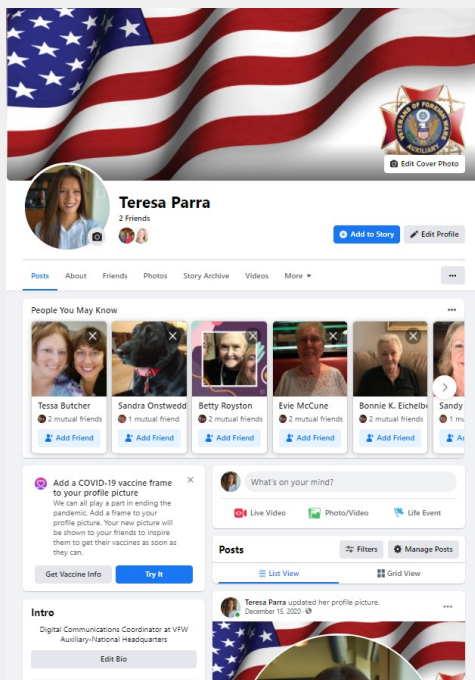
VETERANS OF FOREIGN WARS AUXILIARY

Edit Cover Photo

Teresa Parra
2 Friends

Add to Story
Edit Profile

Posts About Friends Photos Story Archive Videos More

People You May Know

Tessa Butcher
2 mutual friends
Add Friend

Sandra Onstwedd
1 mutual friend
Add Friend

Betty Royston
2 mutual friends
Add Friend

Evie McCune
1 mutual friend
Add Friend

Bonnie K. Eichelbe
2 mutual friends
Add Friend

Sandy
1
Ad

Add a COVID-19 vaccine frame to your profile picture
We can all play a part in ending the pandemic. Add a frame to your profile picture. Your new picture will be shown to your friends to inspire them to get their vaccines as soon as they can.

Get Vaccine Info
Try It

Intro
Digital Communications Coordinator at VFW Auxiliary-National Headquarters
Edit Bio

What's on your mind?
Live Video
Photo/Video
Life Event

Posts
Filters
Manage Posts
List View
Grid View

Teresa Parra updated her profile picture.
December 15, 2020 ·